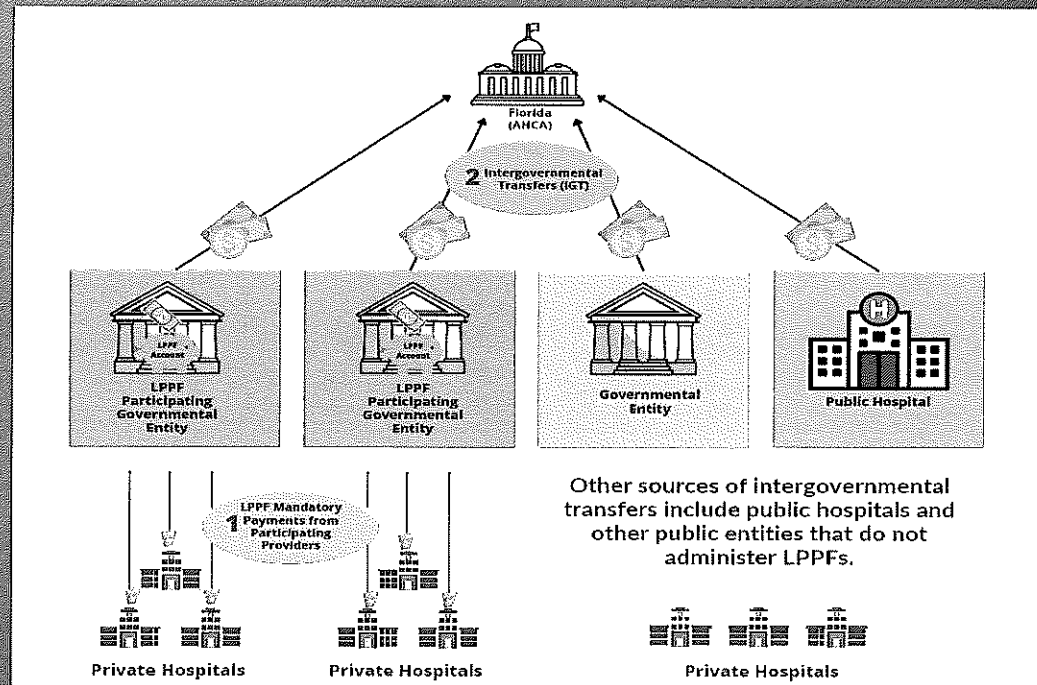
Florida (AHCA)

2 Intergovernmental Transfers (IGT)

LPPF Account

LPPF Participating Governmental Entity

LPPF Account

LPPF Participating Governmental Entity

Governmental Entity

Public Hospital

1 LPPF Mandatory Payments from Participating Providers

Other sources of intergovernmental transfers include public hospitals and other public entities that do not administer LPPFs.

Private Hospitals

Private Hospitals

Private Hospitals